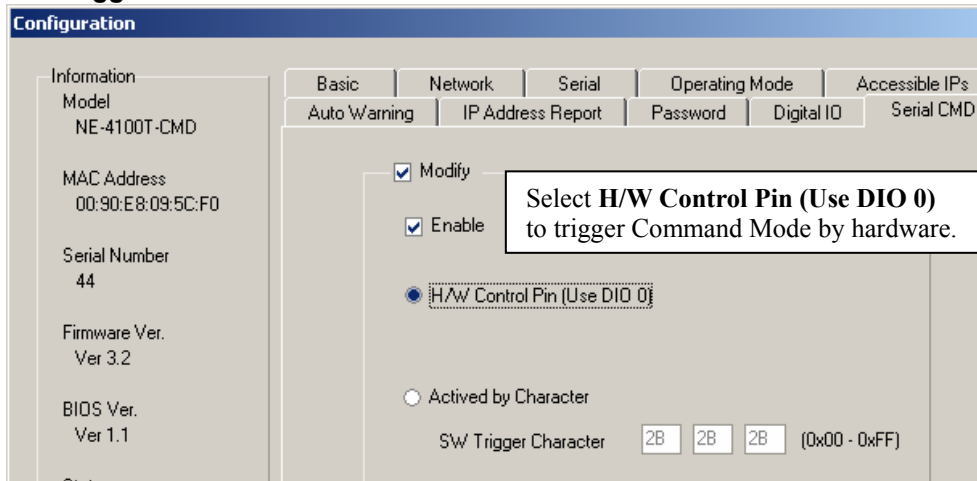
Configuration

Information
Model
NE-4100T-CMD

MAC Address
00:90:E8:09:5C:F0

Serial Number
44

Firmware Ver.
Ver 3.2

BIOS Ver.
Ver 1.1

Basic | Network | Serial | Operating Mode | Accessible IPs
Auto Warning | IP Address Report | Password | Digital IO | Serial CMD

Modify

Enable

Select **H/W Control Pin (Use DIO 0)** to trigger Command Mode by hardware.

H/W Control Pin (Use DIO 0)

Actived by Character

SW Trigger Character 2B 2B 2B (0x00 - 0xFF)